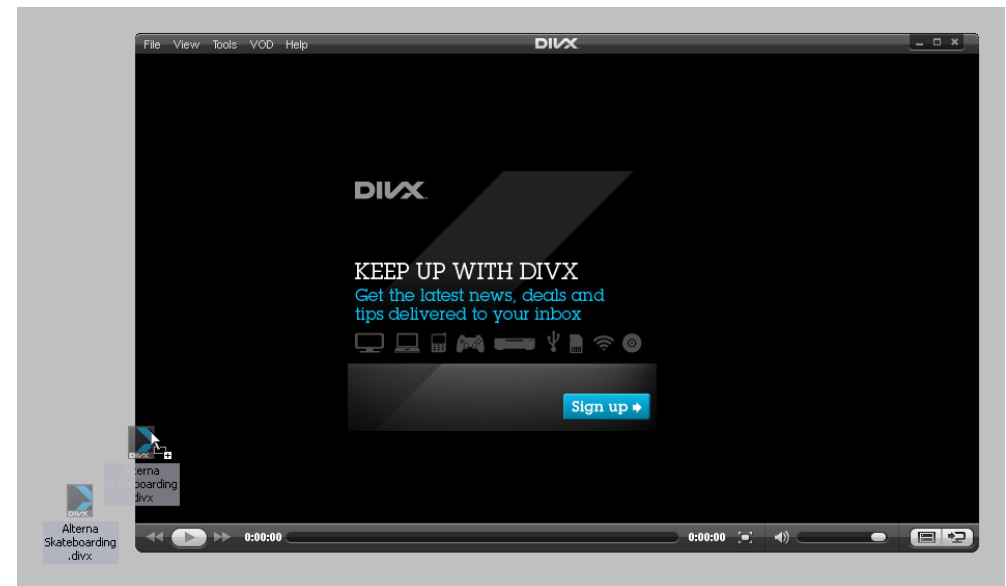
File View Tools VOD Help

DIVX

DIVX.

KEEP UP WITH DIVX

Get the latest news, deals and tips delivered to your inbox

Sign up ➔

DIVX

Alterna Skateboarding .divx

DIVX

Alterna Skateboarding .divx

0:00:00

0:00:00